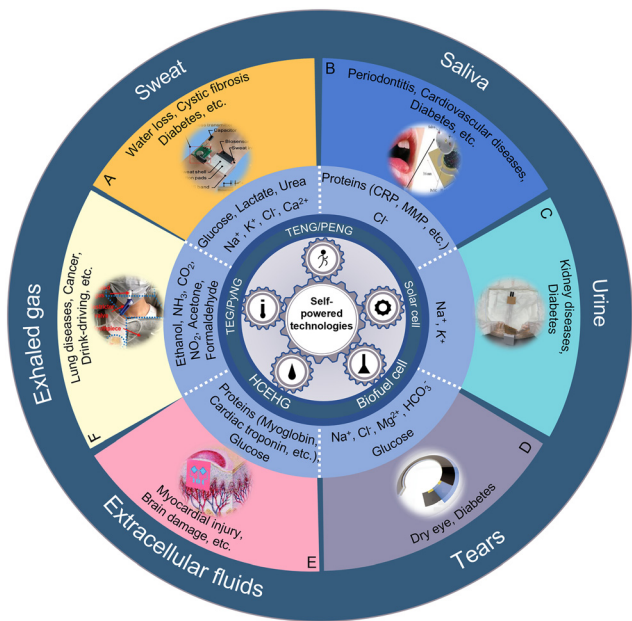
Sweat

A

Water loss, Cystic fibrosis
Diabetes, etc.

Saliva

B

Periodontitis, Cardiovascular diseases,
Diabetes, etc.

Urine

C

Kidney diseases,
Diabetes

Tears

D

Dry eye, Diabetes

Extracellular fluids

E

Myocardial injury,
Brain damage, etc.

Exhaled gas

F

Lung diseases, Cancer,
Drink-driving, etc.

Glucose, Lactate, Urea
$Na^+$, $K^+$, $Cl^-$, $Ca^{2+}$

Proteins (CRP, MMP, etc.)
$Cl^-$

$Na^+$, $K^+$

$Na^+$, $Cl^-$, $Mg^{2+}$, $HCO_3^-$
Glucose

Proteins (Myoglobin
Cardiac troponin, etc.),
Glucose

Ethanol, $NH_3$, $CO_2$,
$NO_x$, Acetone,
Formaldehyde

TENG/PENG

Solar cell

Biofuel cell

HCEHG

TEG/PyNG

Self-powered technologies